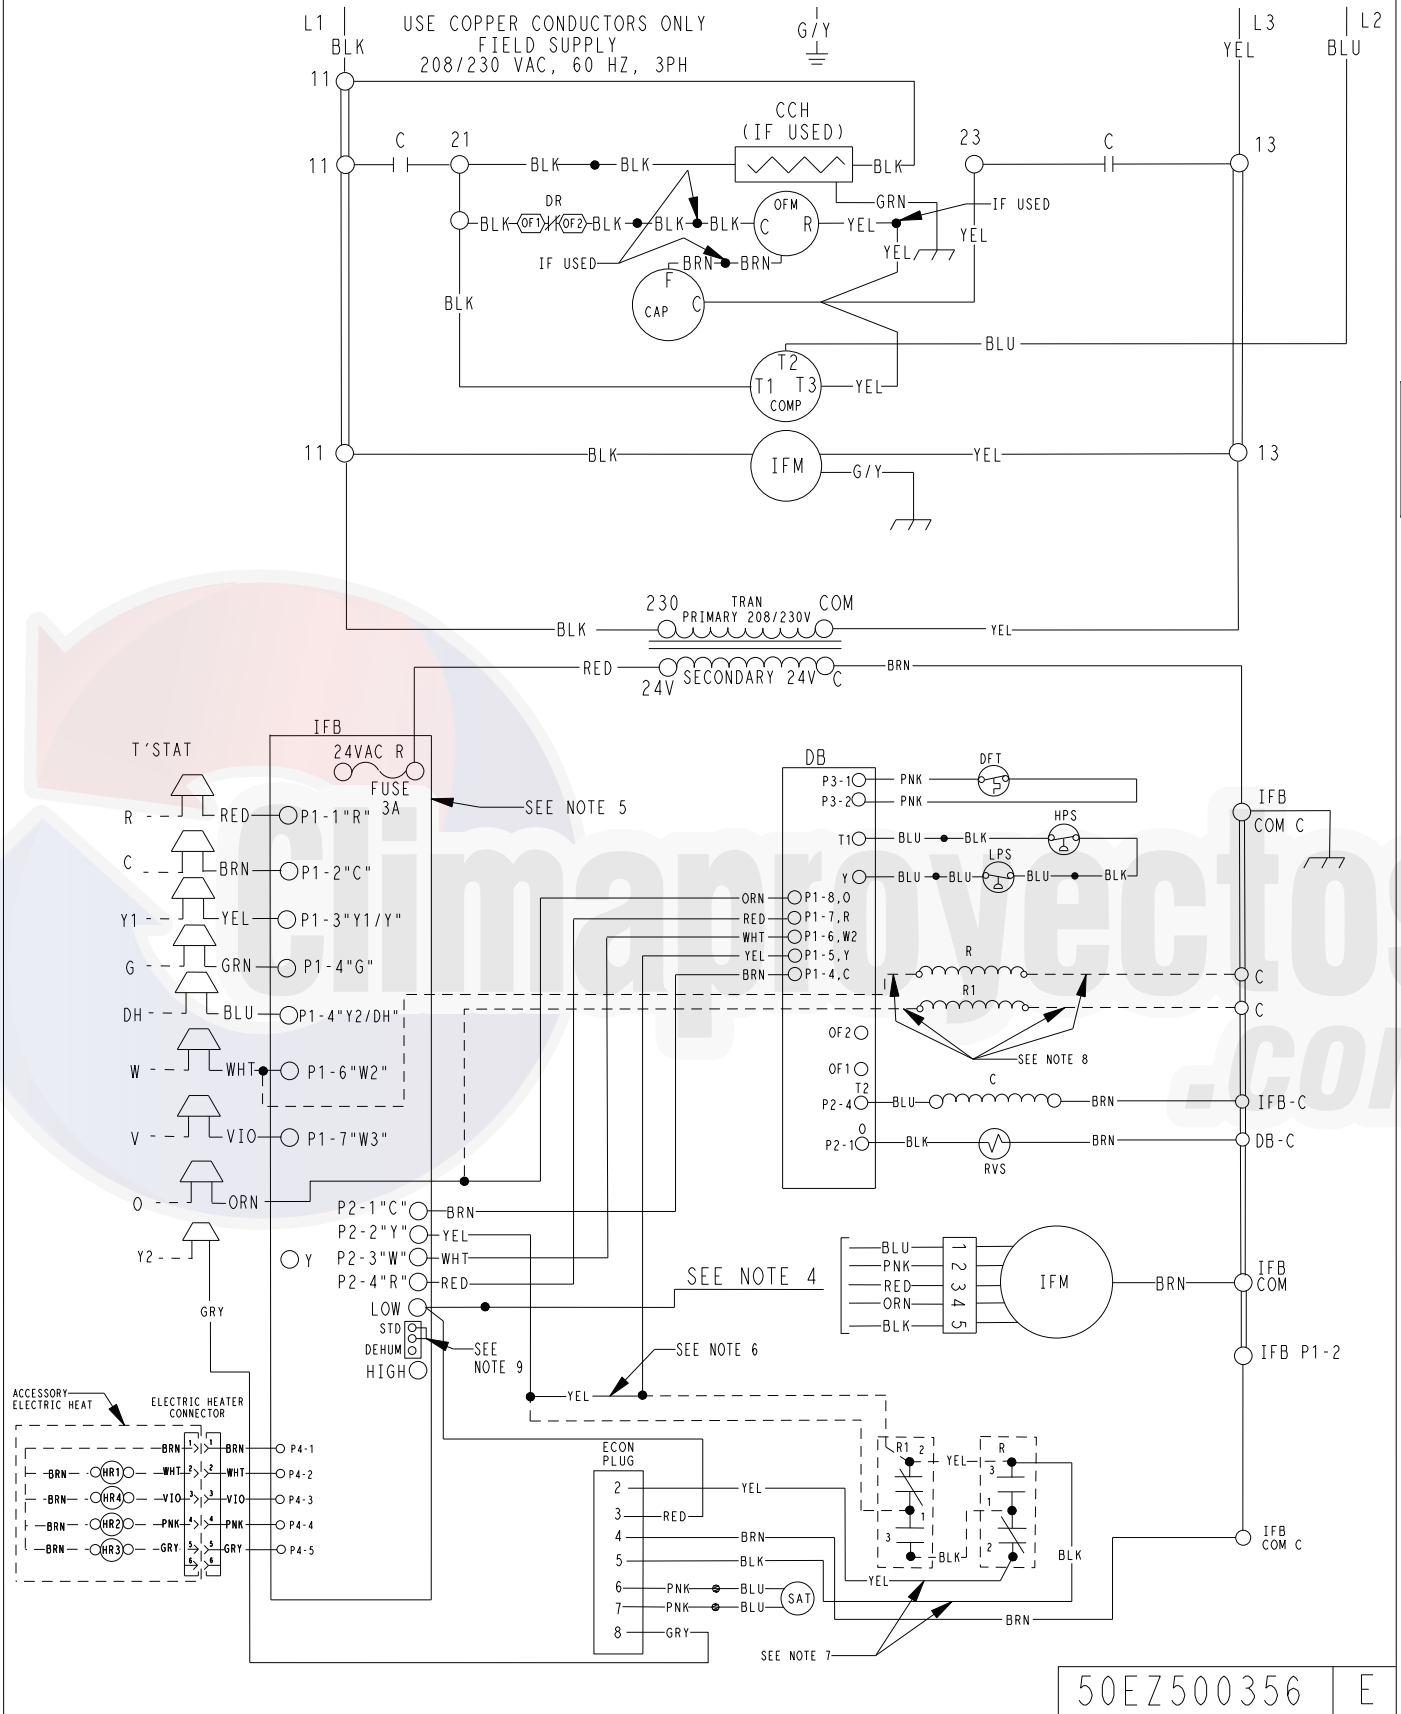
L1
BLK
USE COPPER CONDUCTORS ONLY
FIELD SUPPLY
208/230 VAC, 60 HZ, 3PH
G/Y
L3
YEL
L2
BLU

11
11
C
21
BLK
BLK
CCH
(IF USED)
BLK
23
C
13
DR
BLK
OF1
OF2
BLK
BLK
BLK
OFM
C
R
YEL
GRN
IF USED
YEL
IF USED
BRN
BRN
YEL
F
CAP
C
BLK
BLU
T2
T1
T3
COMP
YEL
11
BLK
IFM
YEL
13
G/Y

230
TRAN
PRIMARY 208/230V
COM
BLK
YEL
RED
24V
SECONDARY 24V
C
BRN

IFB
T'STAT
24VAC R
FUSE
3A
SEE NOTE 5
R
RED
P1-1"R"
C
BRN
P1-2"C"
Y1
YEL
P1-3"Y1/Y"
G
GRN
P1-4"G"
DH
BLU
P1-4"Y2/DH"
W
WHT
P1-6"W2"
V
VIO
P1-7"W3"
O
ORN
Y2
GRY
Y
P2-1"C"
BRN
P2-2"Y"
YEL
P2-3"W"
WHT
P2-4"R"
RED
LOW
STD
DEHUM
HIGH
SEE
NOTE 9

DB
P3-1
PNK
DFT
P3-2
PNK
T1
BLU
BLK
HPS
Y
BLU
BLU
LPS
BLU
BLK
ORN
P1-8,O
RED
P1-7,R
WHT
P1-6,W2
YEL
P1-5,Y
BRN
P1-4,C
R
R1
SEE NOTE 8
OF2
OF1
T2
P2-4
BLU
C
BRN
O
P2-1
BLK
RVS
BRN
IFB
COM C
C
C
IFB-C
DB-C

SEE NOTE 4
BLU
PNK
RED
ORN
BLK
1
2
3
4
5
IFM
BRN
IFB
COM
IFB P1-2
SEE NOTE 6
YEL

ACCESSORY
ELECTRIC HEAT
ELECTRIC HEATER
CONNECTOR
BRN
BRN
P4-1
BRN
HR1
WHT
WHT
P4-2
BRN
HR4
VIO
VIO
P4-3
BRN
HR2
PNK
PNK
P4-4
BRN
HR3
GRY
GRY
P4-5

ECON
PLUG
2
YEL
3
RED
4
BRN
5
BLK
6
PNK
BLU
7
PNK
BLU
SAT
8
GRY
R1
2
YEL
1
3
BLK
R
3
1
2
BLK
YEL
BRN
IFB
COM C
SEE NOTE 7

50EZ500356
E